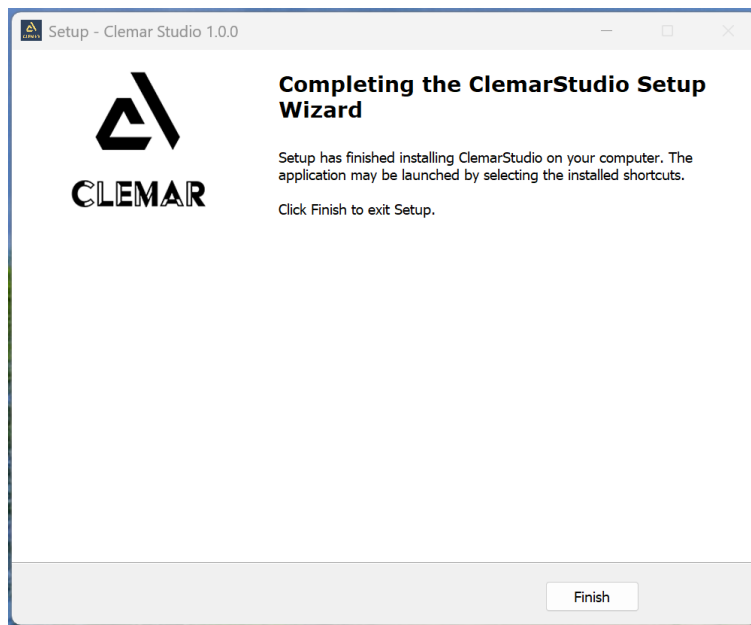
Setup - Clemar Studio 1.0.0

CLEMAR

Completing the ClemarStudio Setup Wizard

Setup has finished installing ClemarStudio on your computer. The application may be launched by selecting the installed shortcuts.

Click Finish to exit Setup.

Finish